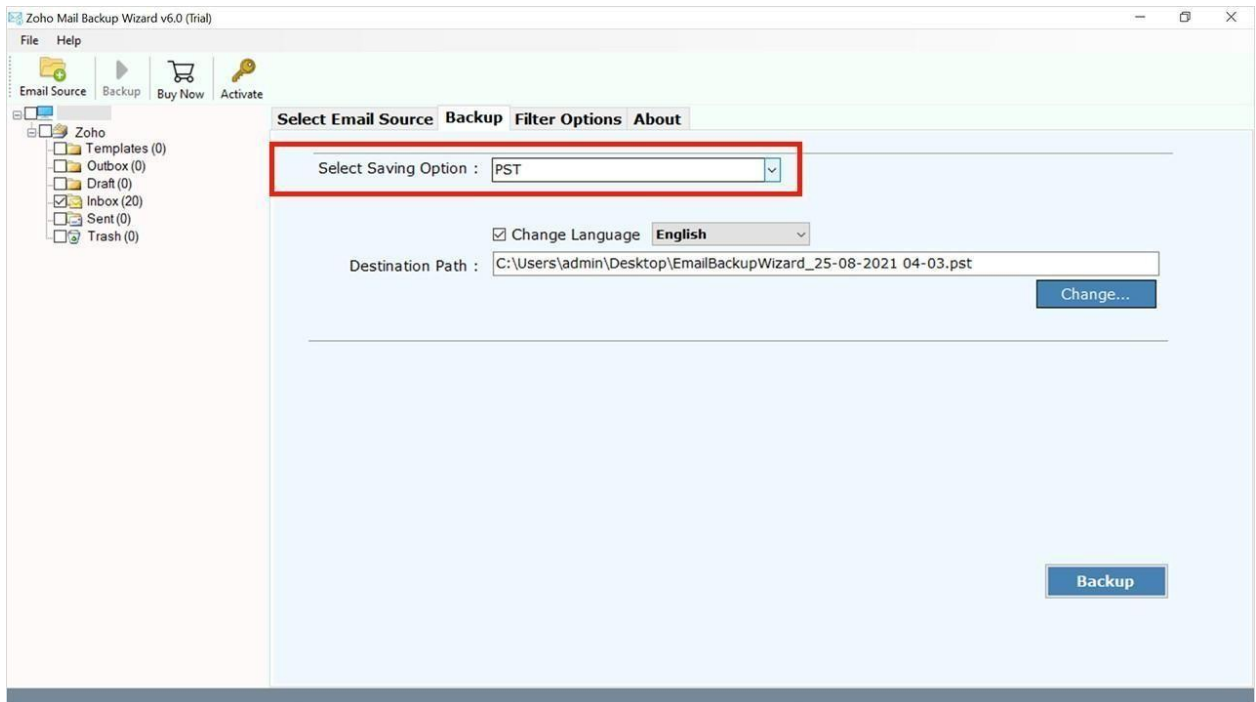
Zoho Mail Backup Wizard v6.0 (Trial)

File Help

Email Source Backup Buy Now Activate

Zoho
Templates (0)
Outbox (0)
Draft (0)
Inbox (20)
Sent (0)
Trash (0)

Select Email Source Backup Filter Options About

Select Saving Option : PST

Change Language English

Destination Path : C:\Users\admin\Desktop\EmailBackupWizard_25-08-2021 04-03.pst

Change...

Backup